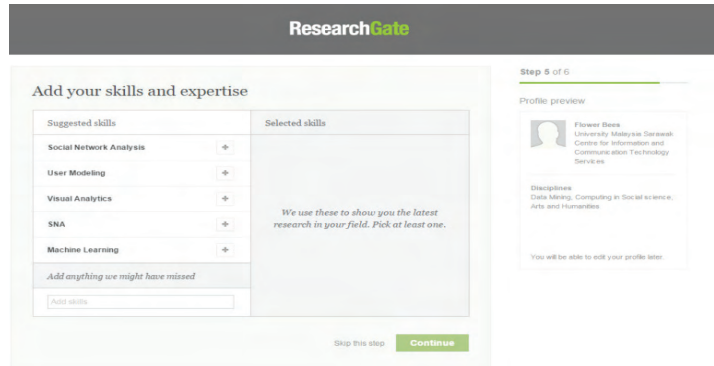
ResearchGate

Add your skills and expertise

| Suggested skills | Selected skills |
|---|---|
| Social Network Analysis + | We use these to show you the latest research in your field. Pick at least one. |
| User Modeling + | |
| Visual Analytics + | |
| SNA + | |
| Machine Learning + | |
| Add anything we might have missed | |
| Add skills | |

Skip this step Continue

Step 5 of 6

Profile preview

Flower Bees
University Malaysia Sarawak
Centre for Information and Communication Technology Services

Disciplines
Data Mining, Computing in Social science, Arts and Humanities

You will be able to edit your profile later.